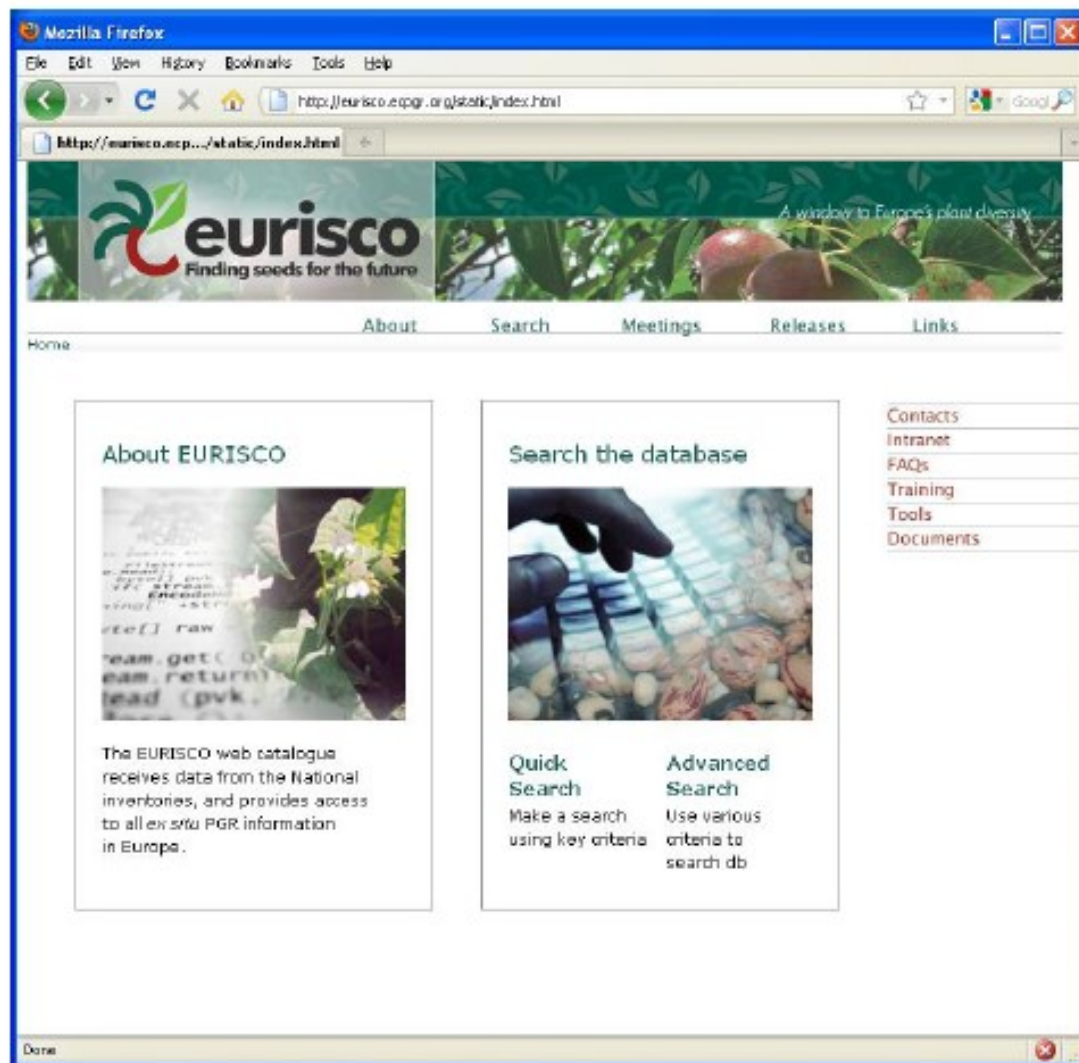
Mozilla Firefox

File Edit View History Bookmarks Tools Help

http://eurisco.ecpgr.org/static/index.html

Googl

http://eurisco.ecp.../static/index.html

eurisco
Finding seeds for the future

A window to Europe's plant diversity

About Search Meetings Releases Links

Home

About EURISCO

The EURISCO web catalogue receives data from the National inventories, and provides access to all *ex situ* PGR information in Europe.

Search the database

Quick Search
Make a search using key criteria

Advanced Search
Use various criteria to search db

Contacts
Intranet
FAQs
Training
Tools
Documents

Done